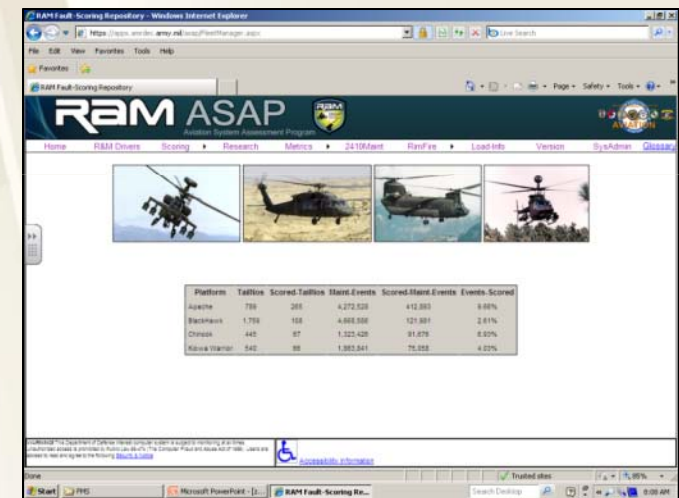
RAM Fault-Scoring Repository - Windows Internet Explorer

https://apps.amrdec.army.mil/asap/FleetManager.aspx

Live Search

File Edit View Favorites Tools Help

Favorites

RAM Fault-Scoring Repository

Page • Safety • Tools •

RAM ASAP

Aviation System Assessment Program

AVIATION

Home R&M Drivers Scoring Research Metrics 2410Maint RimFire Load Info Version SysAdmin Glossary

| Platform | TailNos | Scored-TailNos | Maint-Events | Scored-Maint-Events | Events-Scored |
|---|---|---|---|---|---|
| Apache | 759 | 265 | 4,272,528 | 412,883 | 9.66% |
| BlackHawk | 1,759 | 108 | 4,665,558 | 121,881 | 2.61% |
| Chinook | 445 | 67 | 1,323,426 | 91,676 | 6.93% |
| Kiowa Warrior | 540 | 98 | 1,863,841 | 75,058 | 4.03% |

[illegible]

Accessibility information

Done

Trusted sites

95%

Start

PMS

Microsoft PowerPoint - [2...

RAM Fault-Scoring Re...

Search Desktop

8:00 AM